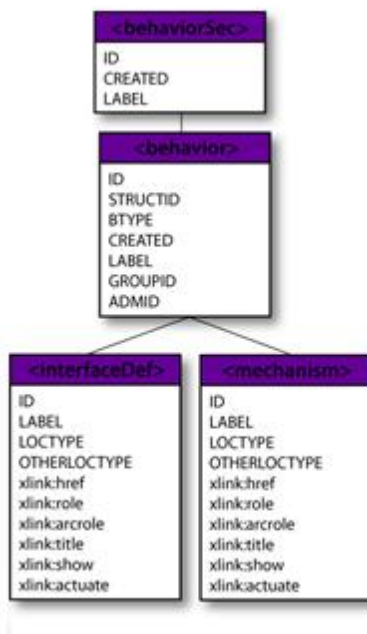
<behaviorSec>
ID
CREATED
LABEL

<behavior>
ID
STRUCTID
BTYPE
CREATED
LABEL
GROUPID
ADMID

<interfaceDef>
ID
LABEL
LOCTYPE
OTHERLOCTYPE
xlink:href
xlink:role
xlink:arcrole
xlink:title
xlink:show
xlink:actuate

<mechanism>
ID
LABEL
LOCTYPE
OTHERLOCTYPE
xlink:href
xlink:role
xlink:arcrole
xlink:title
xlink:show
xlink:actuate